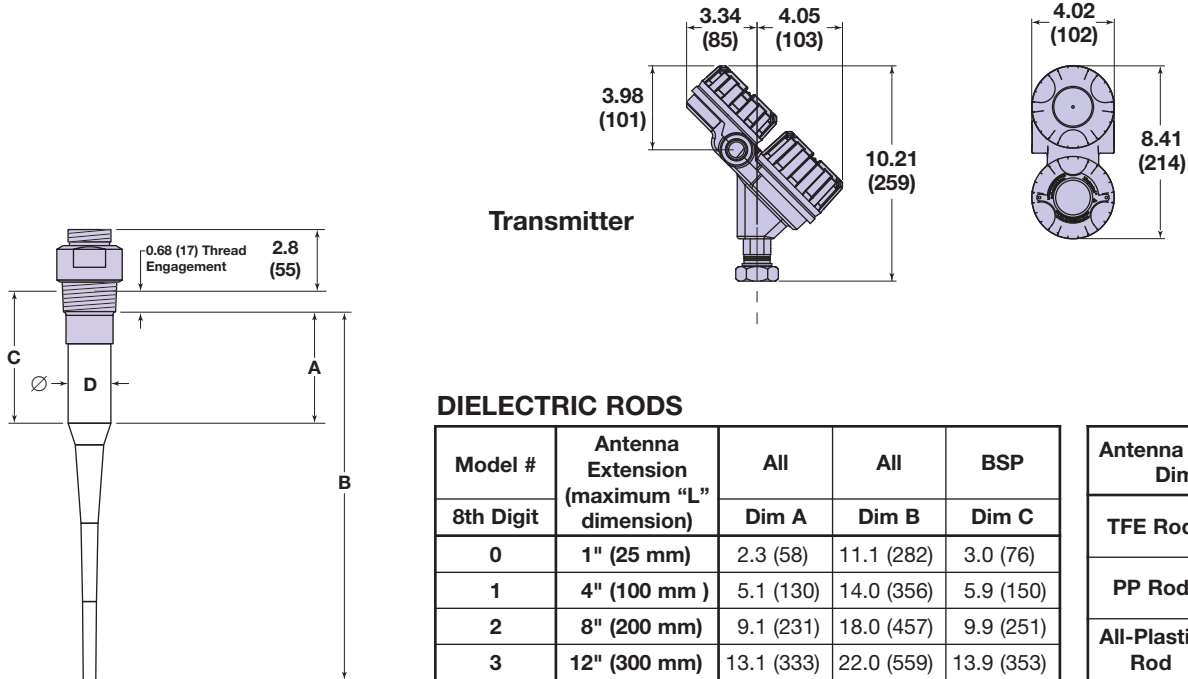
3.34 (85)
4.05 (103)
3.98 (101)
10.21 (259)
4.02 (102)
8.41 (214)

Transmitter

0.68 (17) Thread Engagement
2.8 (55)
C
A
$\varnothing$ D
B

DIELECTRIC RODS

| Model # | Antenna Extension (maximum "L" | All | All | BSP |
|---|---|---|---|---|
| 8th Digit | dimension) | Dim A | Dim B | Dim C |
| 0 | 1" (25 mm) | 2.3 (58) | 11.1 (282) | 3.0 (76) |
| 1 | 4" (100 mm ) | 5.1 (130) | 14.0 (356) | 5.9 (150) |
| 2 | 8" (200 mm) | 9.1 (231) | 18.0 (457) | 9.9 (251) |
| 3 | 12" (300 mm) | 13.1 (333) | 22.0 (559) | 13.9 (353) |

| Antenna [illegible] Dim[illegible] |
|---|
| TFE Roo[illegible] |
| PP Rod |
| All-Plasti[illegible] Rod |